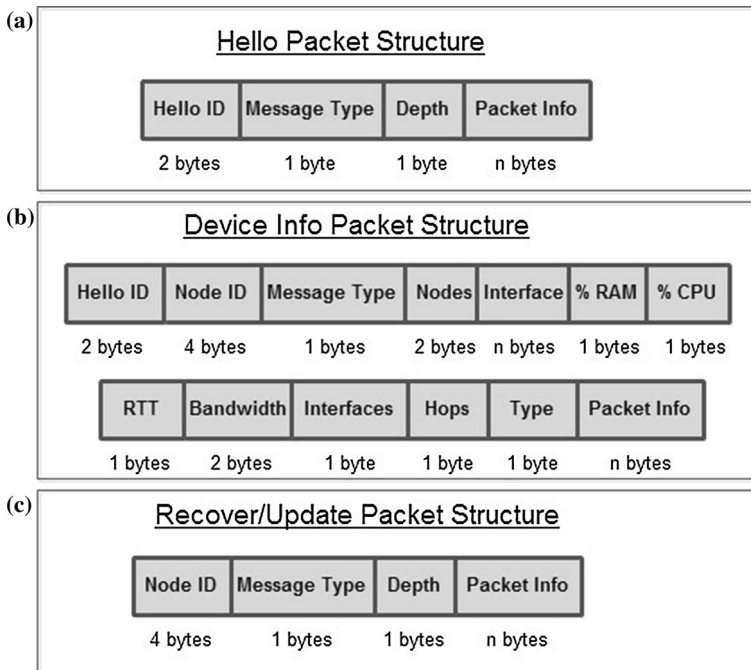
(a)
Hello Packet Structure

| Hello ID | Message Type | Depth | Packet Info |
|---|---|---|---|
| 2 bytes | 1 byte | 1 byte | n bytes |

(b)
Device Info Packet Structure

| Hello ID | Node ID | Message Type | Nodes | Interface | % RAM | % CPU |
|---|---|---|---|---|---|---|
| 2 bytes | 4 bytes | 1 bytes | 2 bytes | n bytes | 1 bytes | 1 bytes |

| RTT | Bandwidth | Interfaces | Hops | Type | Packet Info |
|---|---|---|---|---|---|
| 1 bytes | 2 bytes | 1 byte | 1 byte | 1 byte | n bytes |

(c)
Recover/Update Packet Structure

| Node ID | Message Type | Depth | Packet Info |
|---|---|---|---|
| 4 bytes | 1 bytes | 1 bytes | n bytes |